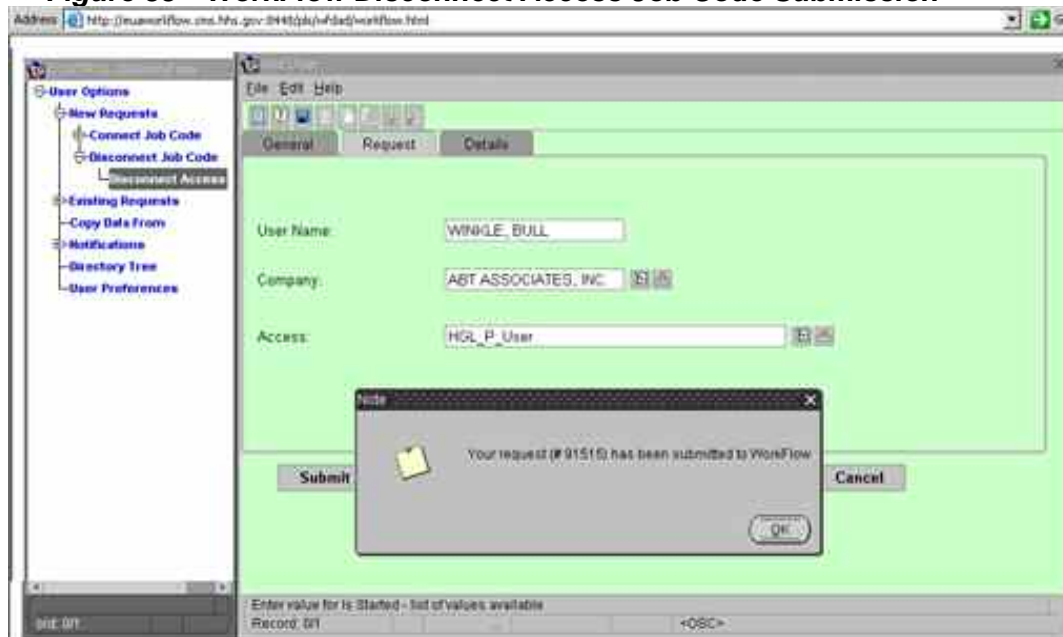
Figure 38 – WorkFlow Disconnect Access Job Code Submission

Address http://euaworkflow.cms.hhs.gov:8448/pls/wfdad/workflow.html

User Options
New Requests
Connect Job Code
Disconnect Job Code
Disconnect Access
Existing Requests
Copy Data From
Notifications
Directory Tree
User Preferences

File Edit Help

General Request Details

User Name: WINKLE, BULL

Company: ABT ASSOCIATES, INC.

Access: HGL_P_User

Note

Your request (# 91515) has been submitted to WorkFlow

OK

Submit

Cancel

Enter value for Is Started - list of values available

Record: 0/1 <OSC>

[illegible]: 0/1